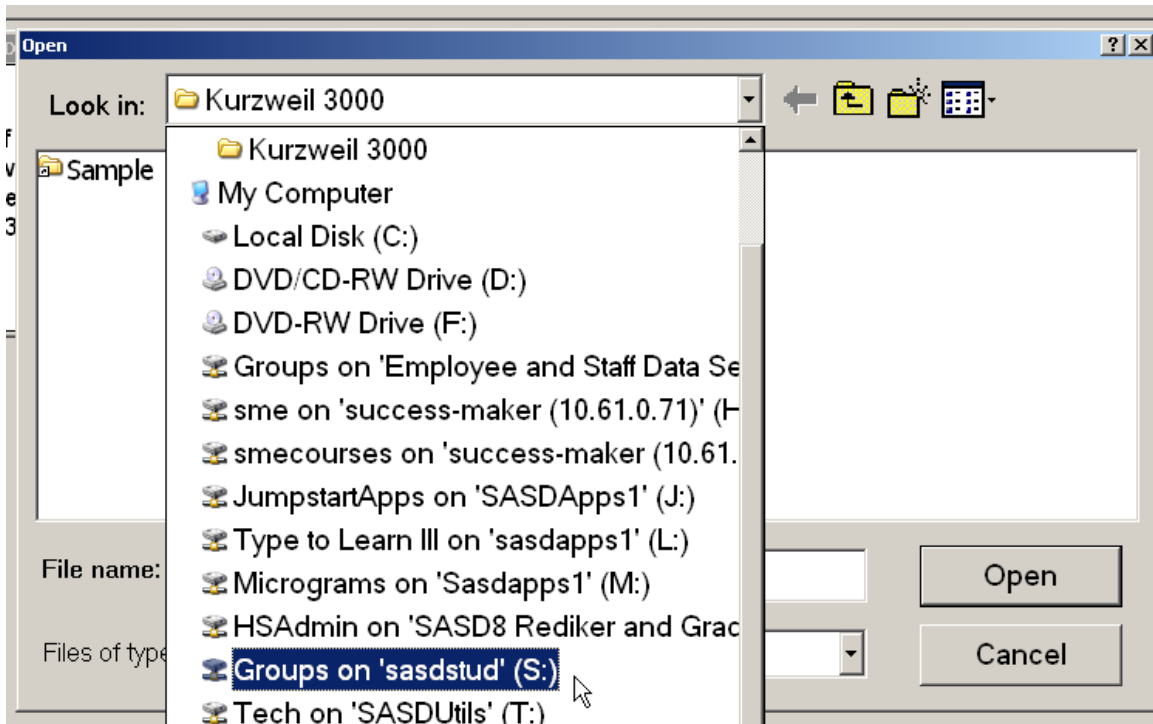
Open

?

X

Look in:

Kurzweil 3000

Sample

Kurzweil 3000

My Computer

Local Disk (C:)

DVD/CD-RW Drive (D:)

DVD-RW Drive (F:)

Groups on 'Employee and Staff Data Se

sme on 'success-maker (10.61.0.71)' (H

smecourses on 'success-maker (10.61.

JumpstartApps on 'SASDApps1' (J:)

Type to Learn III on 'sasdapps1' (L:)

Micrograms on 'Sasdapps1' (M:)

HSAdmin on 'SASD8 Rediker and Grac

Groups on 'sasdstud' (S:)

Tech on 'SASDUtils' (T:)

File name:

Files of type

Open

Cancel